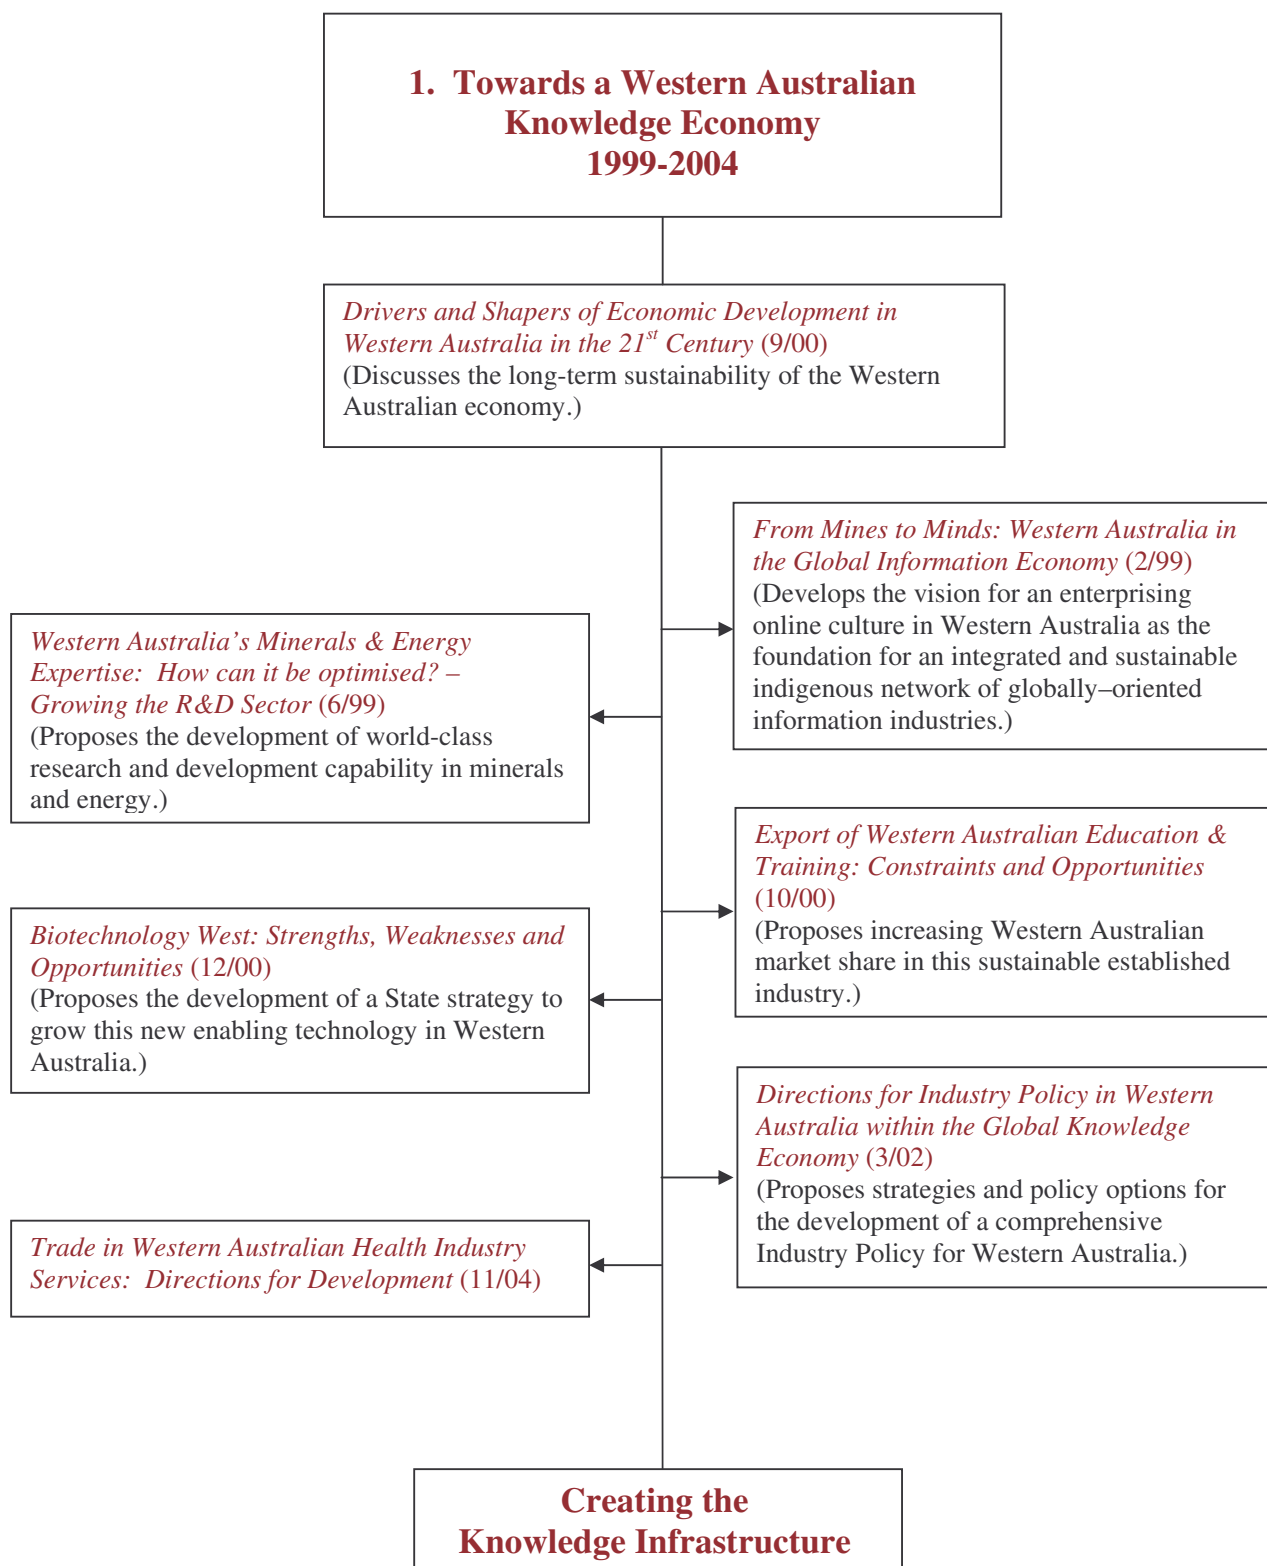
1. Towards a Western Australian Knowledge Economy 1999-2004

Drivers and Shapers of Economic Development in Western Australia in the 21$^{st}$ Century (9/00)
(Discusses the long-term sustainability of the Western Australian economy.)

From Mines to Minds: Western Australia in the Global Information Economy (2/99)
(Develops the vision for an enterprising online culture in Western Australia as the foundation for an integrated and sustainable indigenous network of globally–oriented information industries.)

Western Australia's Minerals & Energy Expertise: How can it be optimised? – Growing the R&D Sector (6/99)
(Proposes the development of world-class research and development capability in minerals and energy.)

Export of Western Australian Education & Training: Constraints and Opportunities (10/00)
(Proposes increasing Western Australian market share in this sustainable established industry.)

Biotechnology West: Strengths, Weaknesses and Opportunities (12/00)
(Proposes the development of a State strategy to grow this new enabling technology in Western Australia.)

Directions for Industry Policy in Western Australia within the Global Knowledge Economy (3/02)
(Proposes strategies and policy options for the development of a comprehensive Industry Policy for Western Australia.)

Trade in Western Australian Health Industry Services: Directions for Development (11/04)

Creating the Knowledge Infrastructure